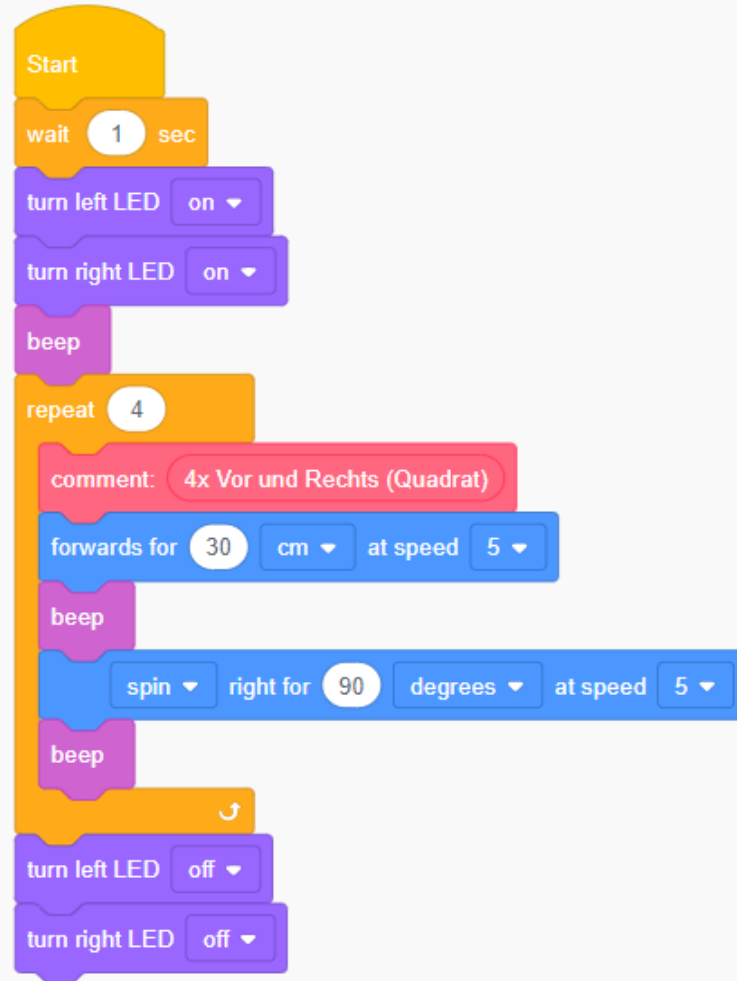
Start

wait 1 sec

turn left LED on

turn right LED on

beep

repeat 4

comment: 4x Vor und Rechts (Quadrat)

forwards for 30 cm at speed 5

beep

spin right for 90 degrees at speed 5

beep

turn left LED off

turn right LED off